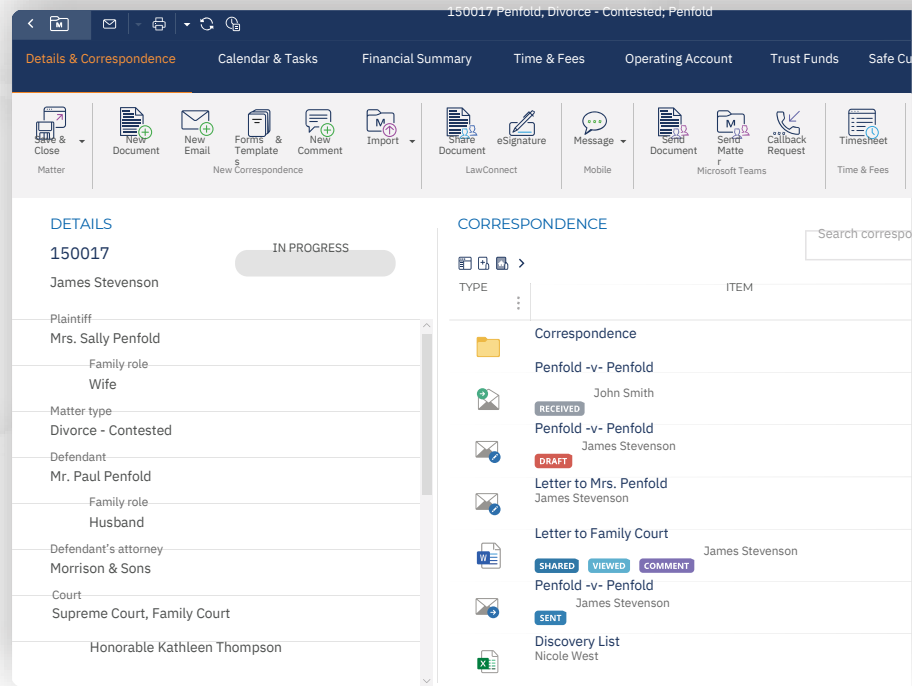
150017 Penfold, Divorce - Contested; Penfold

Details & Correspondence | Calendar & Tasks | Financial Summary | Time & Fees | Operating Account | Trust Funds | Safe Cu

Save & Close
Matter
New Document
New Email
Forms & Templates
New Comment
Import
New Correspondence
Share Document
eSignature
LawConnect
Message
Mobile
Send Document
Send Matter
Callback Request
Microsoft Teams
Timesheet
Time & Fees

DETAILS
150017
IN PROGRESS
James Stevenson

Plaintiff
Mrs. Sally Penfold
Family role
Wife
Matter type
Divorce - Contested
Defendant
Mr. Paul Penfold
Family role
Husband
Defendant's attorney
Morrison & Sons
Court
Supreme Court, Family Court
Honorable Kathleen Thompson

CORRESPONDENCE
Search correspo

TYPE | ITEM

Correspondence
Penfold -v- Penfold
John Smith
RECEIVED
Penfold -v- Penfold
James Stevenson
DRAFT
Letter to Mrs. Penfold
James Stevenson
Letter to Family Court
James Stevenson
SHARED VIEWED COMMENT
Penfold -v- Penfold
James Stevenson
SENT
Discovery List
Nicole West